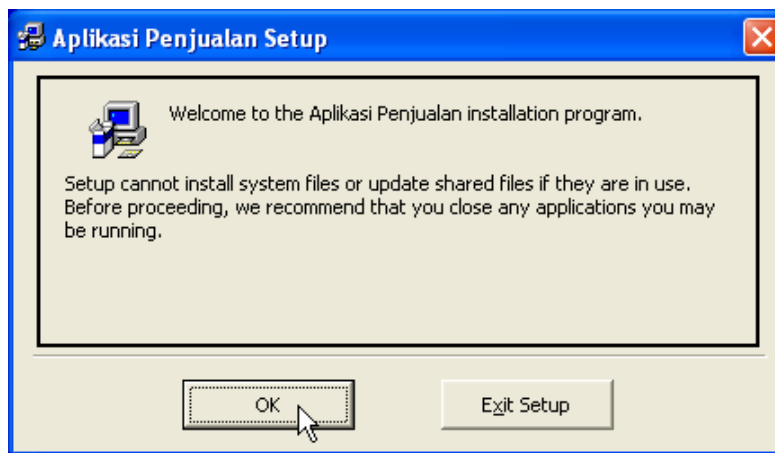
Aplikasi Penjualan Setup

Welcome to the Aplikasi Penjualan installation program.

Setup cannot install system files or update shared files if they are in use. Before proceeding, we recommend that you close any applications you may be running.

OK

Exit Setup